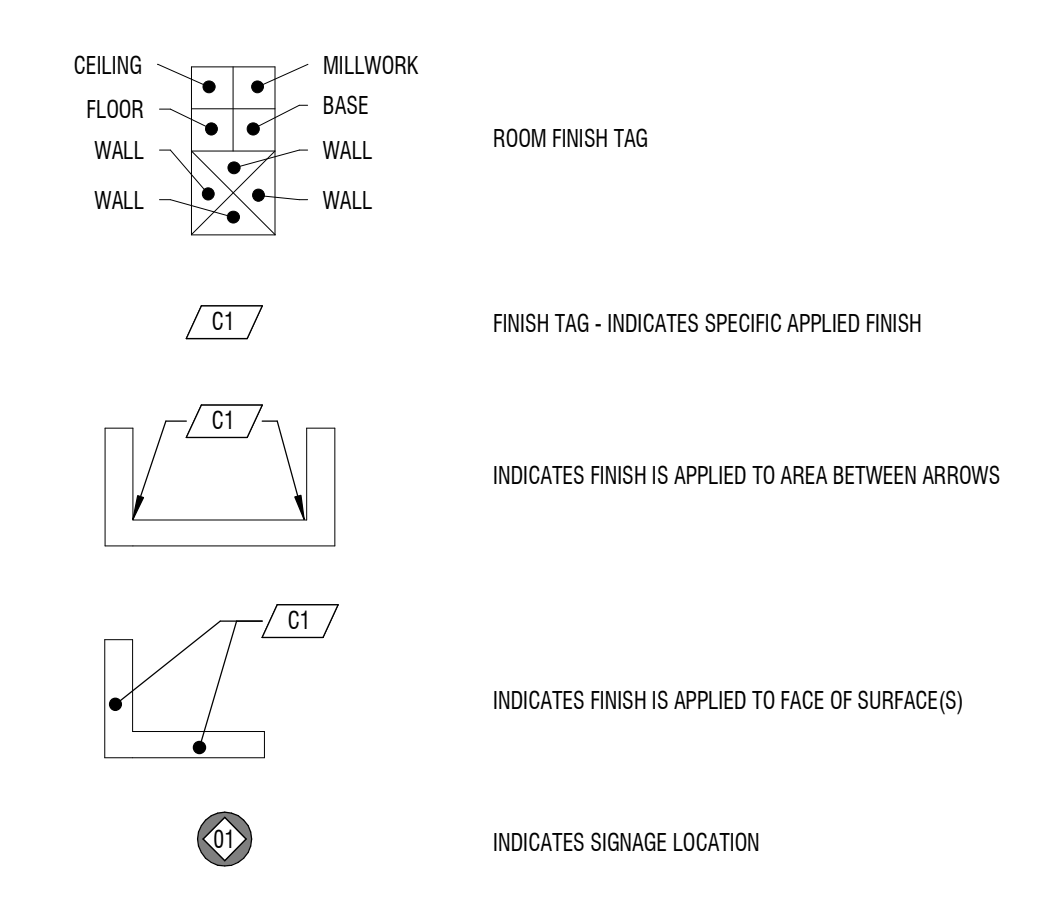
CEILING
MILLWORK
FLOOR
BASE
WALL
WALL
WALL
WALL

ROOM FINISH TAG

C1

FINISH TAG - INDICATES SPECIFIC APPLIED FINISH

C1

INDICATES FINISH IS APPLIED TO AREA BETWEEN ARROWS

C1

INDICATES FINISH IS APPLIED TO FACE OF SURFACE(S)

01

INDICATES SIGNAGE LOCATION